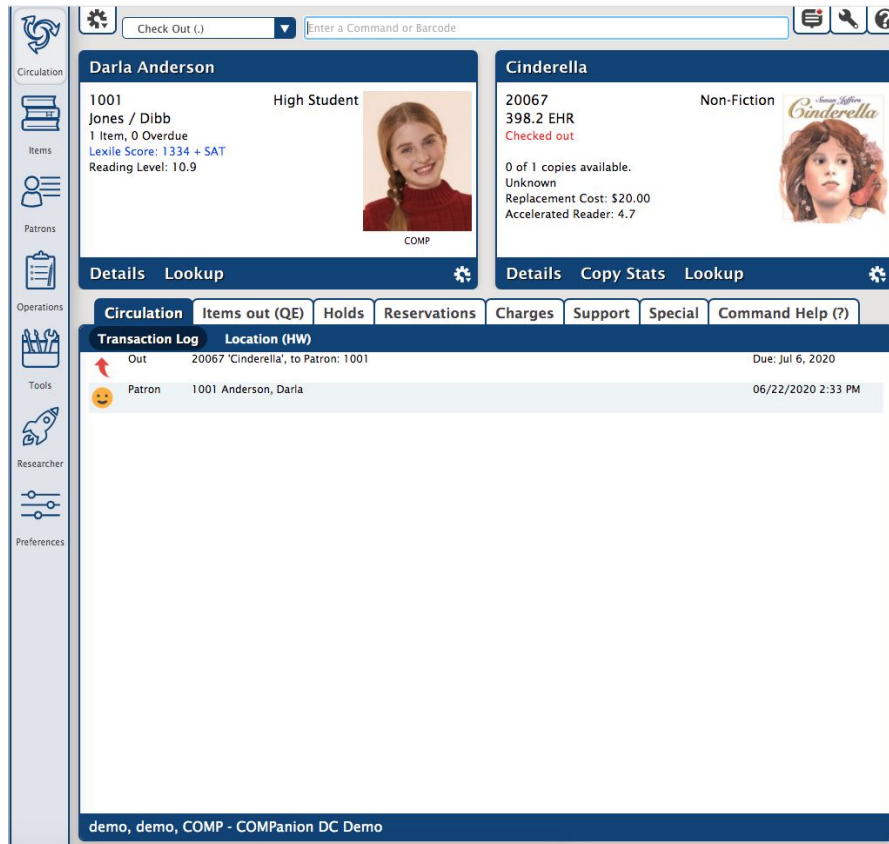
Circulation

Items

Patrons

Operations

Tools

Researcher

Preferences

Check Out (.)

Enter a Command or Barcode

Darla Anderson

1001
Jones / Dibb
1 Item, 0 Overdue
Lexile Score: 1334 + SAT
Reading Level: 10.9

High Student

COMP

Details Lookup

Cinderella

20067
398.2 EHR
Checked out

0 of 1 copies available.
Unknown
Replacement Cost: $20.00
Accelerated Reader: 4.7

Non-Fiction

Susan Jeffers
Cinderella

Details Copy Stats Lookup

Circulation | Items out (QE) | Holds | Reservations | Charges | Support | Special | Command Help (?)

Transaction Log | Location (HW)

| | | | |
|---|---|---|---|
| | Out | 20067 'Cinderella', to Patron: 1001 | Due: Jul 6, 2020 |
| | Patron | 1001 Anderson, Darla | 06/22/2020 2:33 PM |

demo, demo, COMP - COMPanion DC Demo